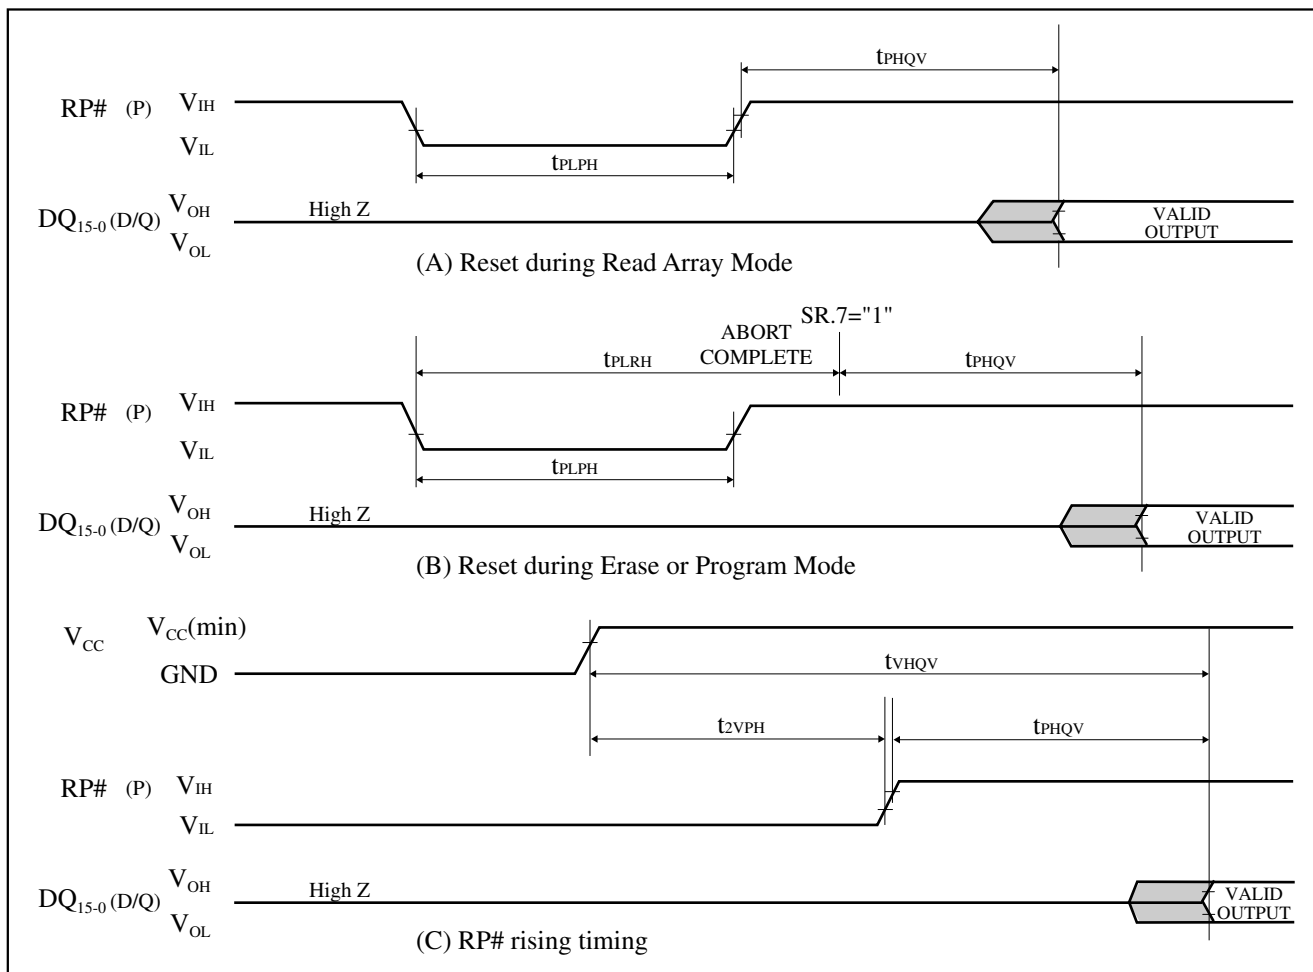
$t_{PHQV}$

RP# (P) $V_{IH}$

$V_{IL}$

$t_{PLPH}$

$DQ_{15-0}$ (D/Q) $V_{OH}$

$V_{OL}$

High Z

VALID OUTPUT

(A) Reset during Read Array Mode

SR.7="1"

ABORT COMPLETE

$t_{PLRH}$

$t_{PHQV}$

RP# (P) $V_{IH}$

$V_{IL}$

$t_{PLPH}$

$DQ_{15-0}$ (D/Q) $V_{OH}$

$V_{OL}$

High Z

VALID OUTPUT

(B) Reset during Erase or Program Mode

$V_{CC}$ $V_{CC}$(min)

GND

$t_{VHQV}$

$t_{2VPH}$

$t_{PHQV}$

RP# (P) $V_{IH}$

$V_{IL}$

$DQ_{15-0}$ (D/Q) $V_{OH}$

$V_{OL}$

High Z

VALID OUTPUT

(C) RP# rising timing